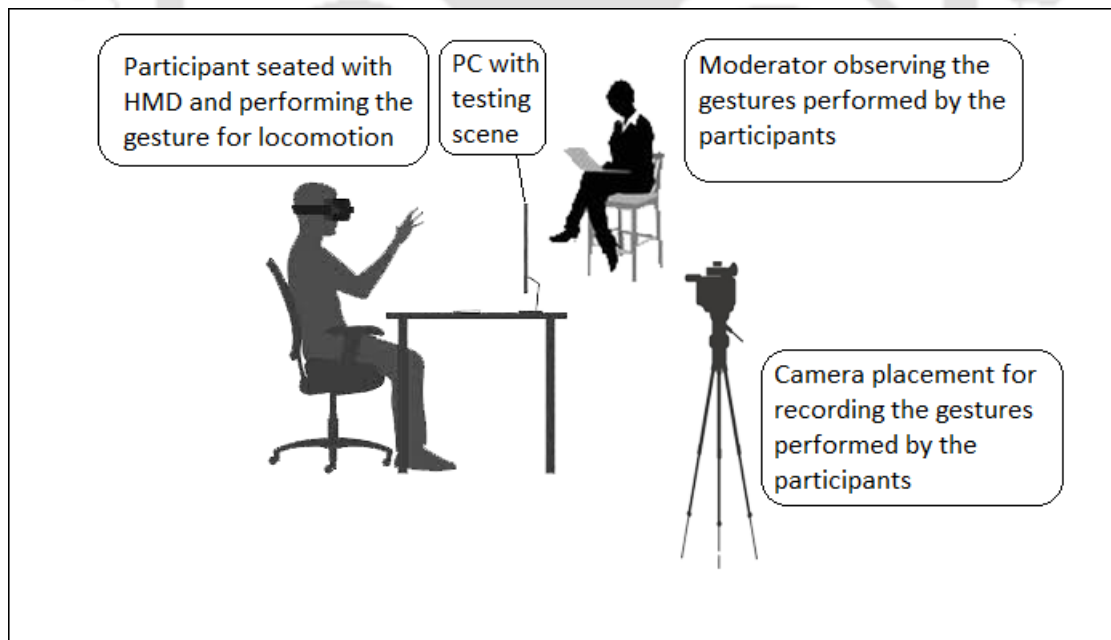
Participant seated with HMD and performing the gesture for locomotion

PC with testing scene

Moderator observing the gestures performed by the participants

Camera placement for recording the gestures performed by the participants